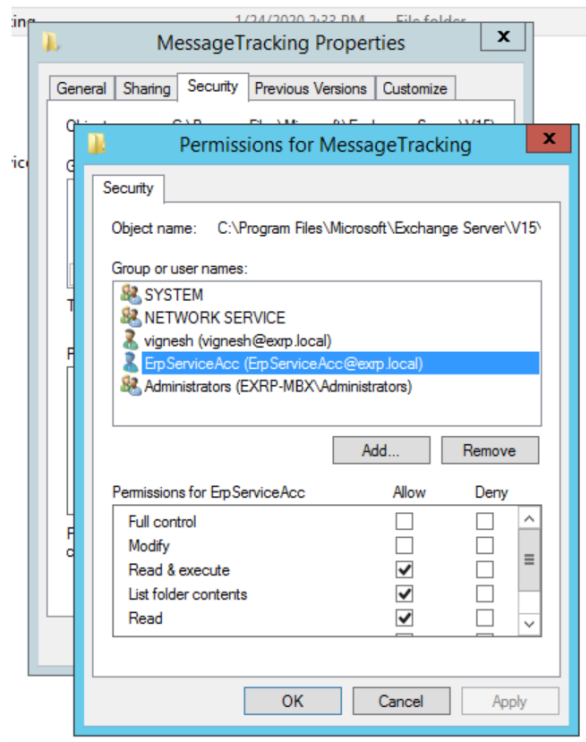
MessageTracking Properties

General | Sharing | Security | Previous Versions | Customize

Permissions for MessageTracking

Security

Object name: C:\Program Files\Microsoft\Exchange Server\V15\

Group or user names:

SYSTEM
NETWORK SERVICE
vignesh (vignesh@exrp.local)
ErpServiceAcc (ErpServiceAcc@exrp.local)
Administrators (EXRP-MBX\Administrators)

Add... | Remove

| Permissions for ErpServiceAcc | Allow | Deny |
|---|---|---|
| Full control | ☐ | ☐ |
| Modify | ☐ | ☐ |
| Read & execute | ☑ | ☐ |
| List folder contents | ☑ | ☐ |
| Read | ☑ | ☐ |

OK | Cancel | Apply